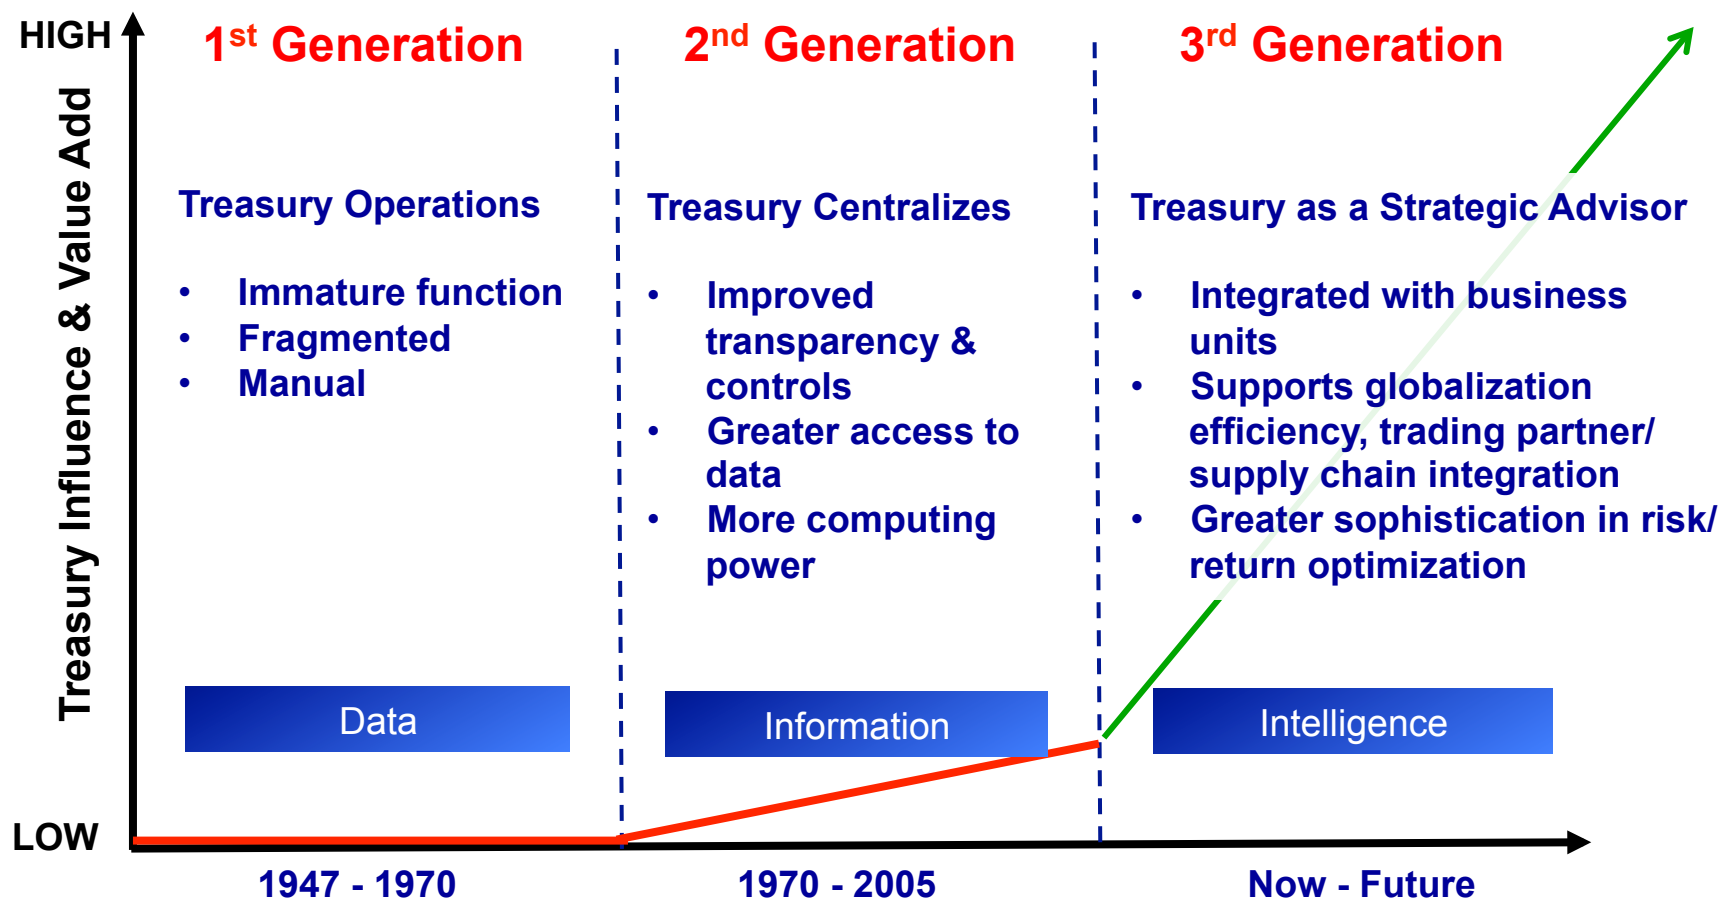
HIGH

Treasury Influence & Value Add

LOW

$1^{st}$ Generation

Treasury Operations

- Immature function
- Fragmented
- Manual

Data

1947 - 1970

$2^{nd}$ Generation

Treasury Centralizes

- Improved transparency & controls
- Greater access to data
- More computing power

Information

1970 - 2005

$3^{rd}$ Generation

Treasury as a Strategic Advisor

- Integrated with business units
- Supports globalization efficiency, trading partner/ supply chain integration
- Greater sophistication in risk/ return optimization

Intelligence

Now - Future